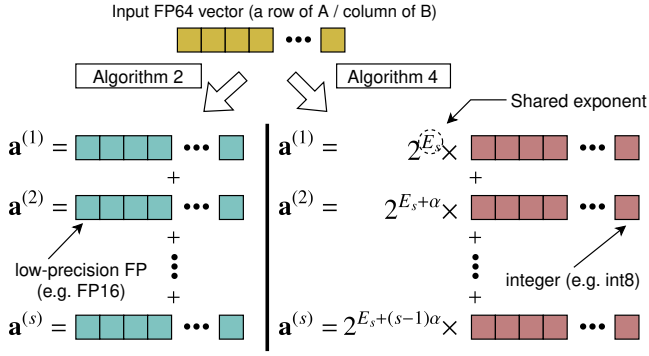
Input FP64 vector (a row of A / column of B)

Algorithm 2

Algorithm 4

Shared exponent

$\mathbf{a}^{(1)} =$ ••• +

$\mathbf{a}^{(2)} =$ ••• +

low-precision FP (e.g. FP16)

+

$\mathbf{a}^{(s)} =$ •••

$\mathbf{a}^{(1)} = 2^{E_s} \times$ ••• +

$\mathbf{a}^{(2)} = 2^{E_s+\alpha} \times$ ••• +

integer (e.g. int8)

+

$\mathbf{a}^{(s)} = 2^{E_s+(s-1)\alpha} \times$ •••